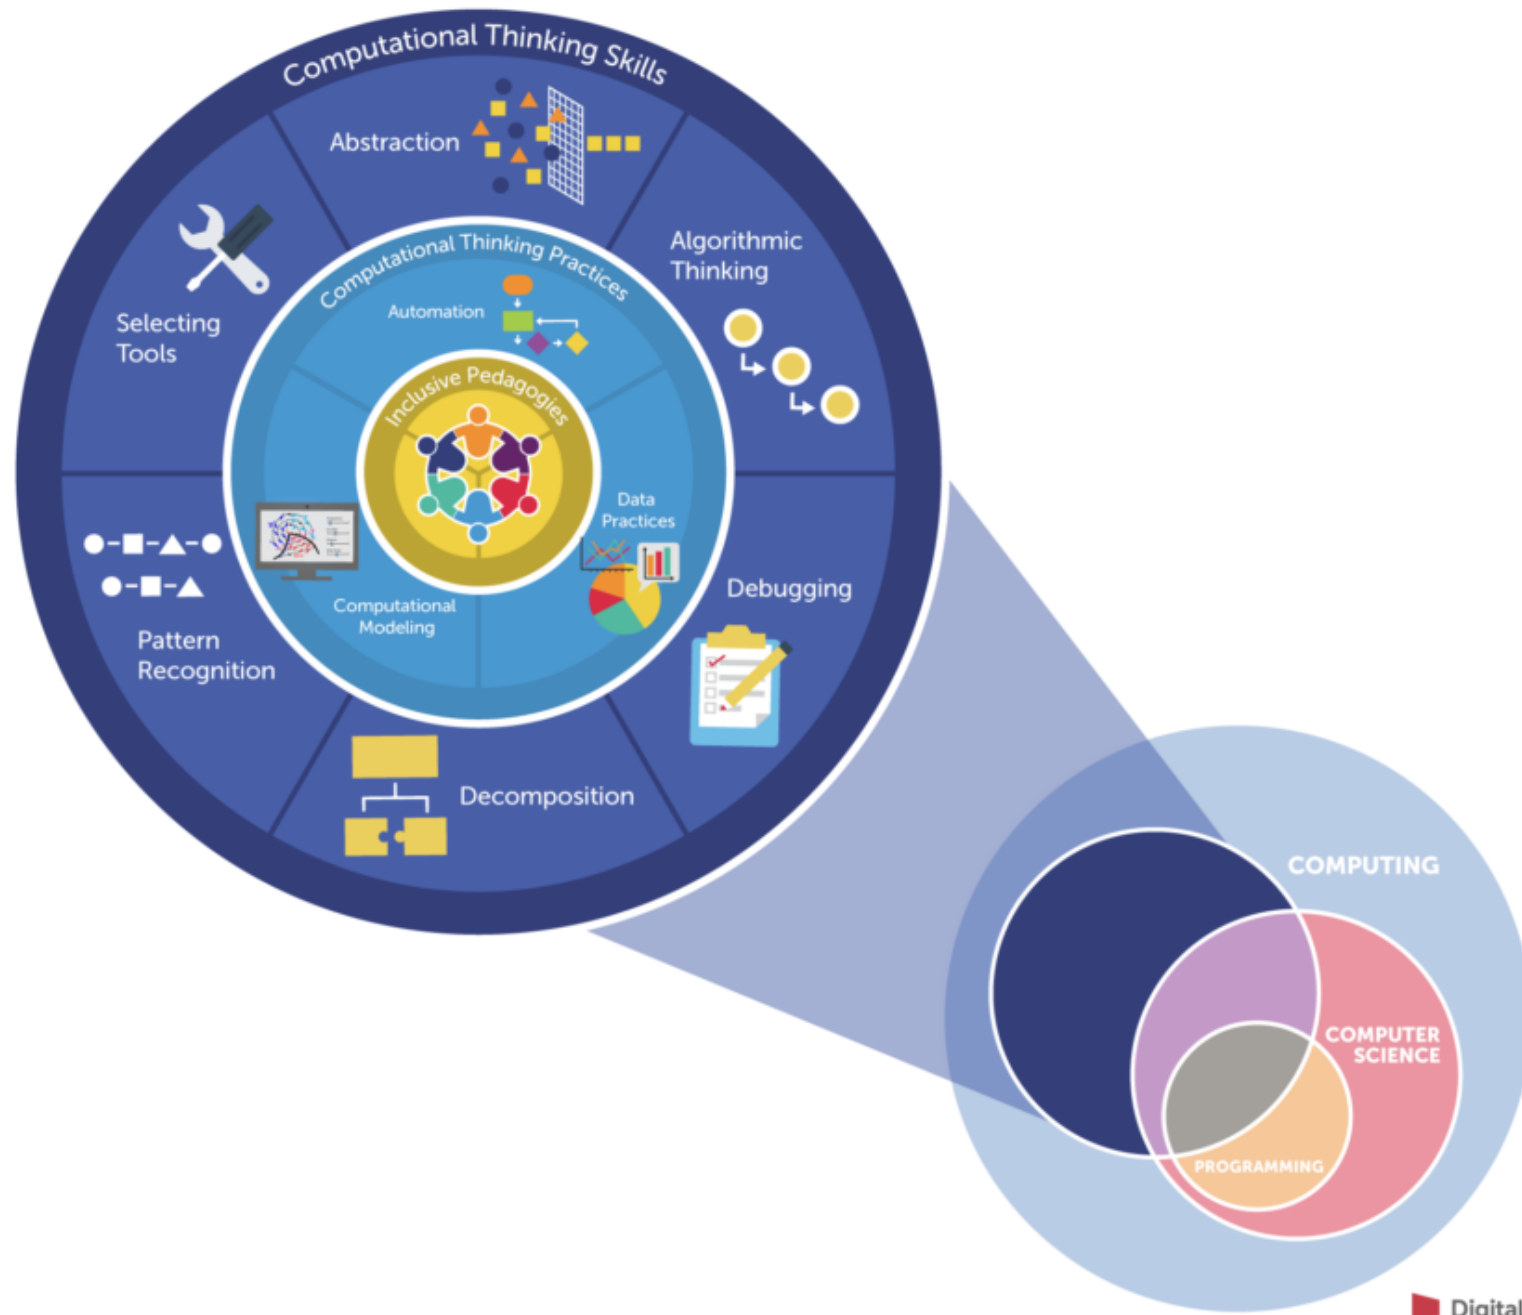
Computational Thinking Skills

Abstraction

Algorithmic Thinking

Selecting Tools

Computational Thinking Practices

Automation

Inclusive Pedagogies

Data Practices

Debugging

Computational Modeling

Pattern Recognition

Decomposition

COMPUTING

COMPUTER SCIENCE

PROGRAMMING

Digital